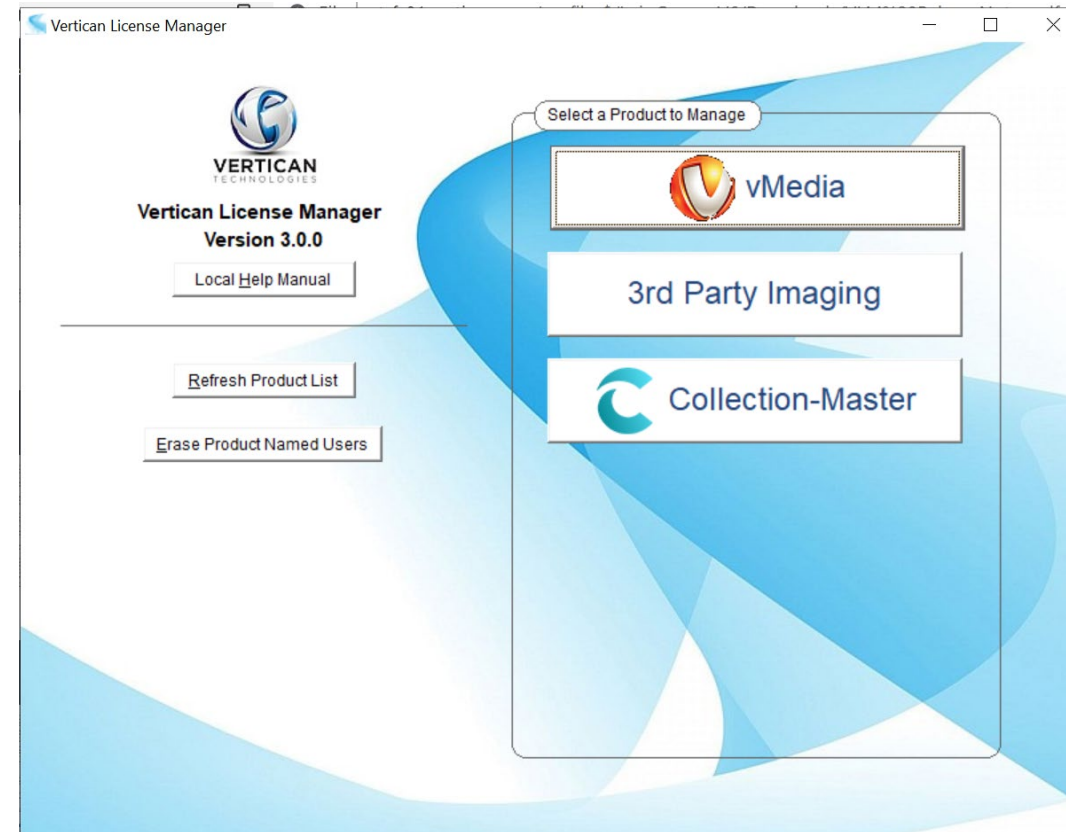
Vertican License Manager

VERTICAN
TECHNOLOGIES

Vertican License Manager
Version 3.0.0

Local Help Manual

Refresh Product List

Erase Product Named Users

Select a Product to Manage

vMedia

3rd Party Imaging

Collection-Master